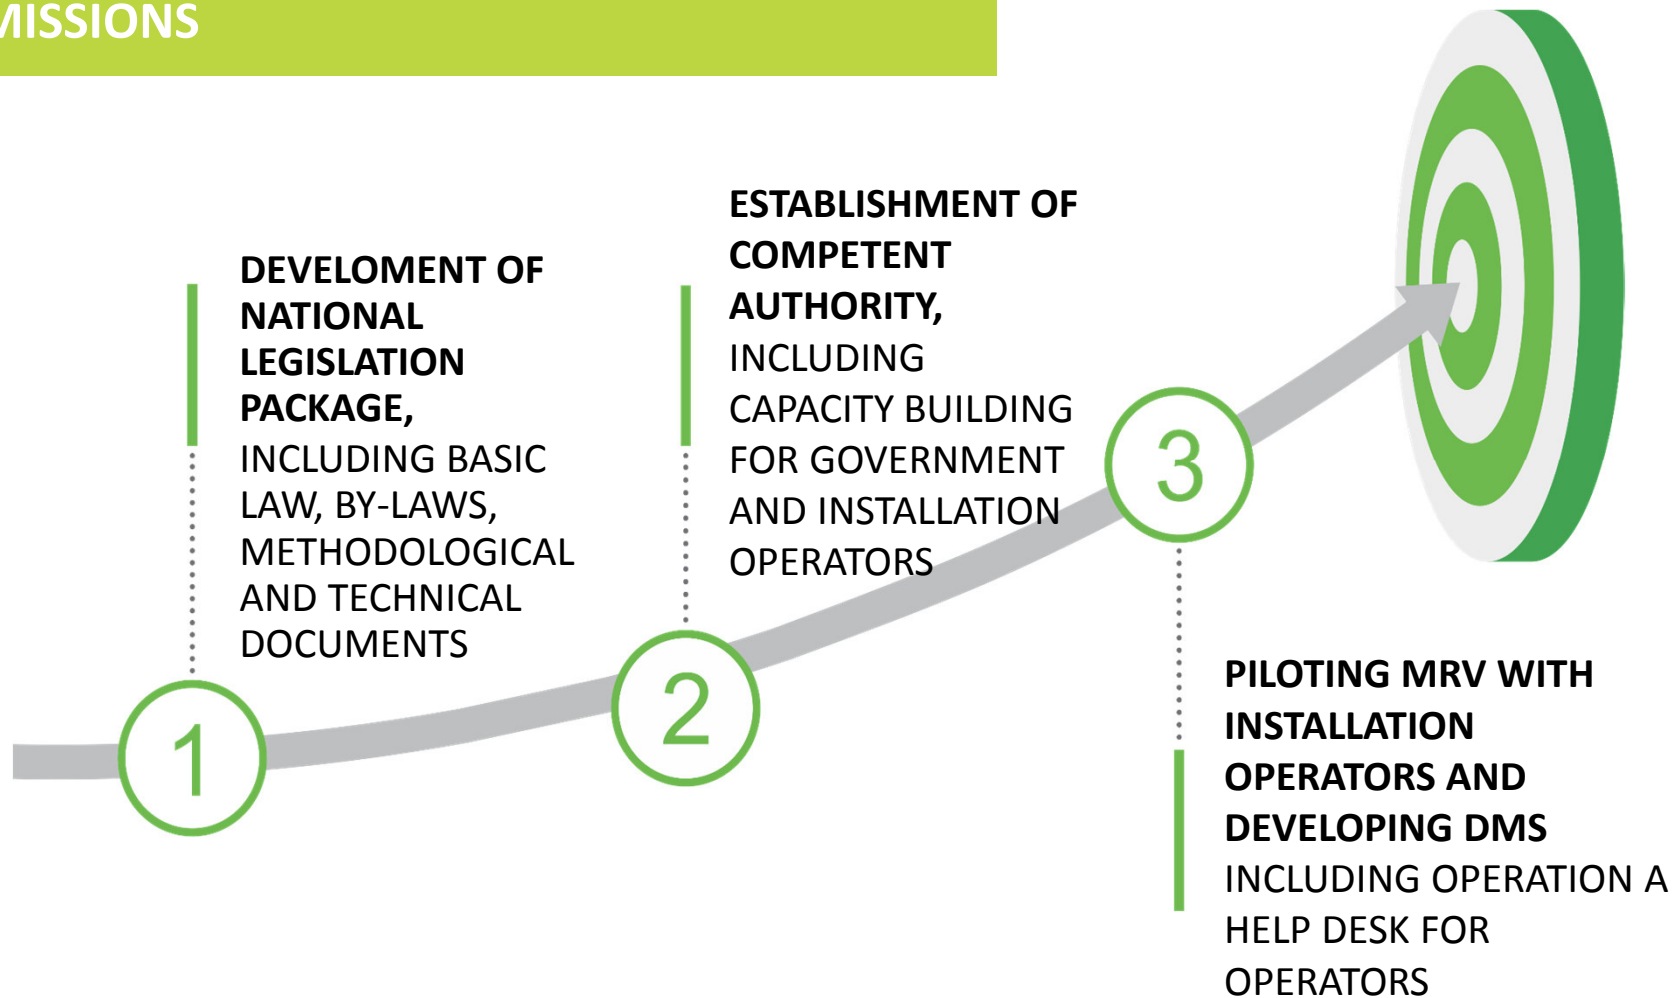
MISSIONS

DEVELOMENT OF NATIONAL LEGISLATION PACKAGE, INCLUDING BASIC LAW, BY-LAWS, METHODOLOGICAL AND TECHNICAL DOCUMENTS

ESTABLISHMENT OF COMPETENT AUTHORITY, INCLUDING CAPACITY BUILDING FOR GOVERNMENT AND INSTALLATION OPERATORS

PILOTING MRV WITH INSTALLATION OPERATORS AND DEVELOPING DMS INCLUDING OPERATION A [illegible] HELP DESK FOR OPERATORS

1

2

3